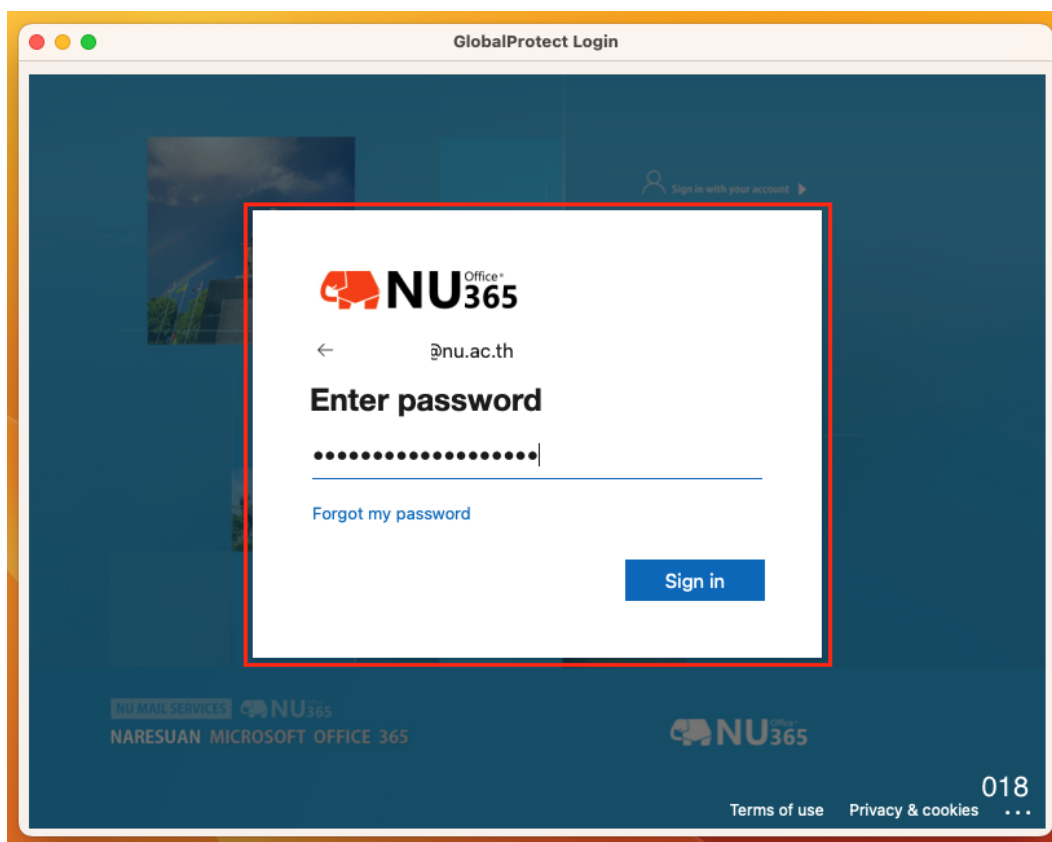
GlobalProtect Login

Sign in with your account

NU Office 365

← @nu.ac.th

Enter password

•••••••••••••••••••

Forgot my password

Sign in

NU MAIL SERVICES NU 365
NARESUAN MICROSOFT OFFICE 365

NU Office 365

018

Terms of use Privacy & cookies ...